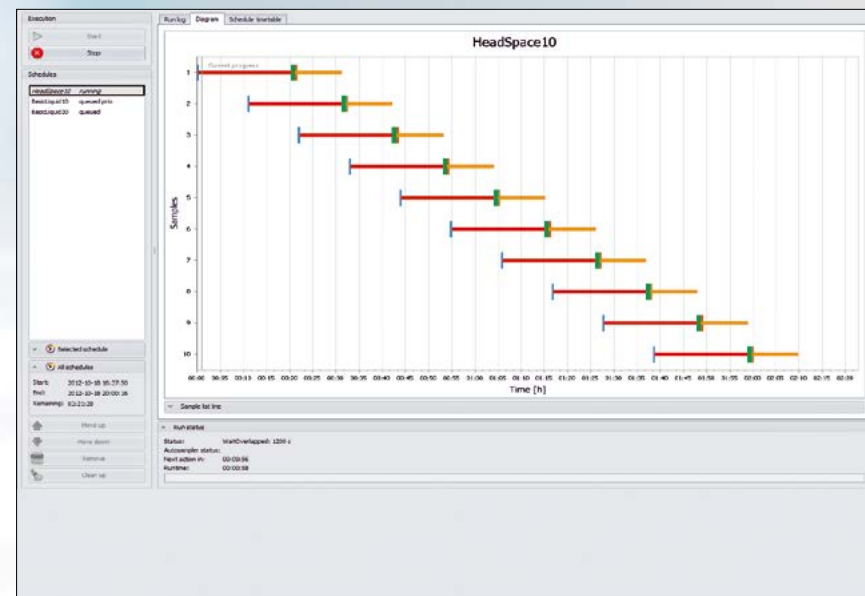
Execution

Start

Stop

Schedules

HeadSpace10 running
BasicLiquid10 queued prio
BasicLiquid20 queued

Selected schedule

All schedules

Start: 2012-10-18 16:27:50
End: 2012-10-18 20:00:16
Remaining: 03:21:28

Move up

Move down

Remove

Clean up

Run log | Diagram | Schedule timetable

HeadSpace10

Current progress

Samples

1
2
3
4
5
6
7
8
9
10

00:00 00:05 00:10 00:15 00:20 00:25 00:30 00:35 00:40 00:45 00:50 00:55 01:00 01:05 01:10 01:15 01:20 01:25 01:30 01:35 01:40 01:45 01:50 01:55 02:00 02:05 02:10 02:15 02:20

Time [h]

Sample list line

Run status

Status: WaitOverlapped: 1200 s
Autosampler status:
Next action in: 00:00:56
Runtime: 00:00:58